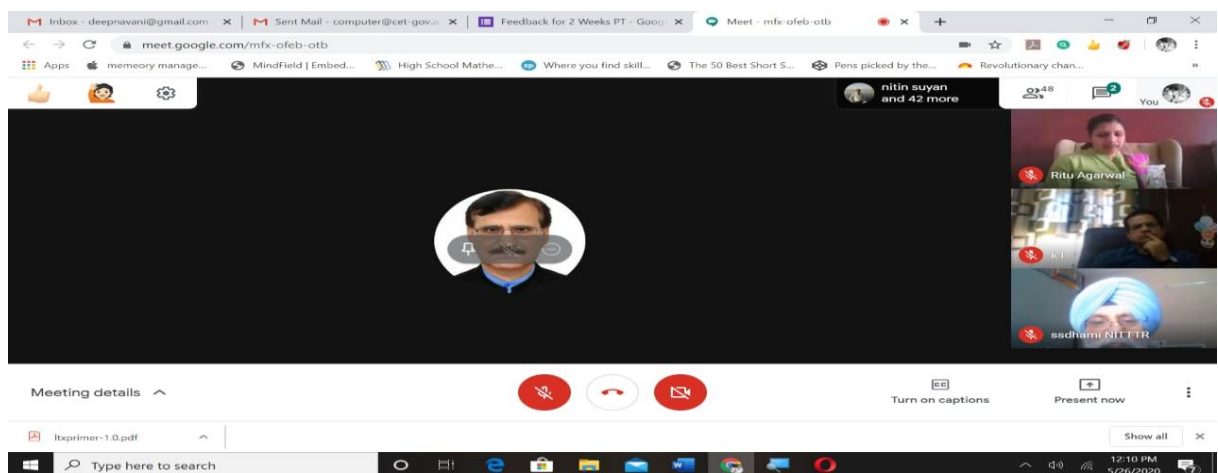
Inbox - deepnavani@gmail.com ×
Sent Mail - computer@cet-gov.a ×
Feedback for 2 Weeks PT - Goog ×
Meet - mfx-ofeb-otb ×
+

meet.google.com/mfx-ofeb-otb

Apps
memeory manage...
MindField | Embed...
High School Mathe...
Where you find skill...
The 50 Best Short S...
Pens picked by the...
Revolutionary chan...

nitin suyan and 42 more

48

2

You

Ritu Agarwal

K I

ssdhami NITTTR

Meeting details

Turn on captions

Present now

ltxprimer-1.0.pdf

Show all

Type here to search

12:10 PM
5/26/2020